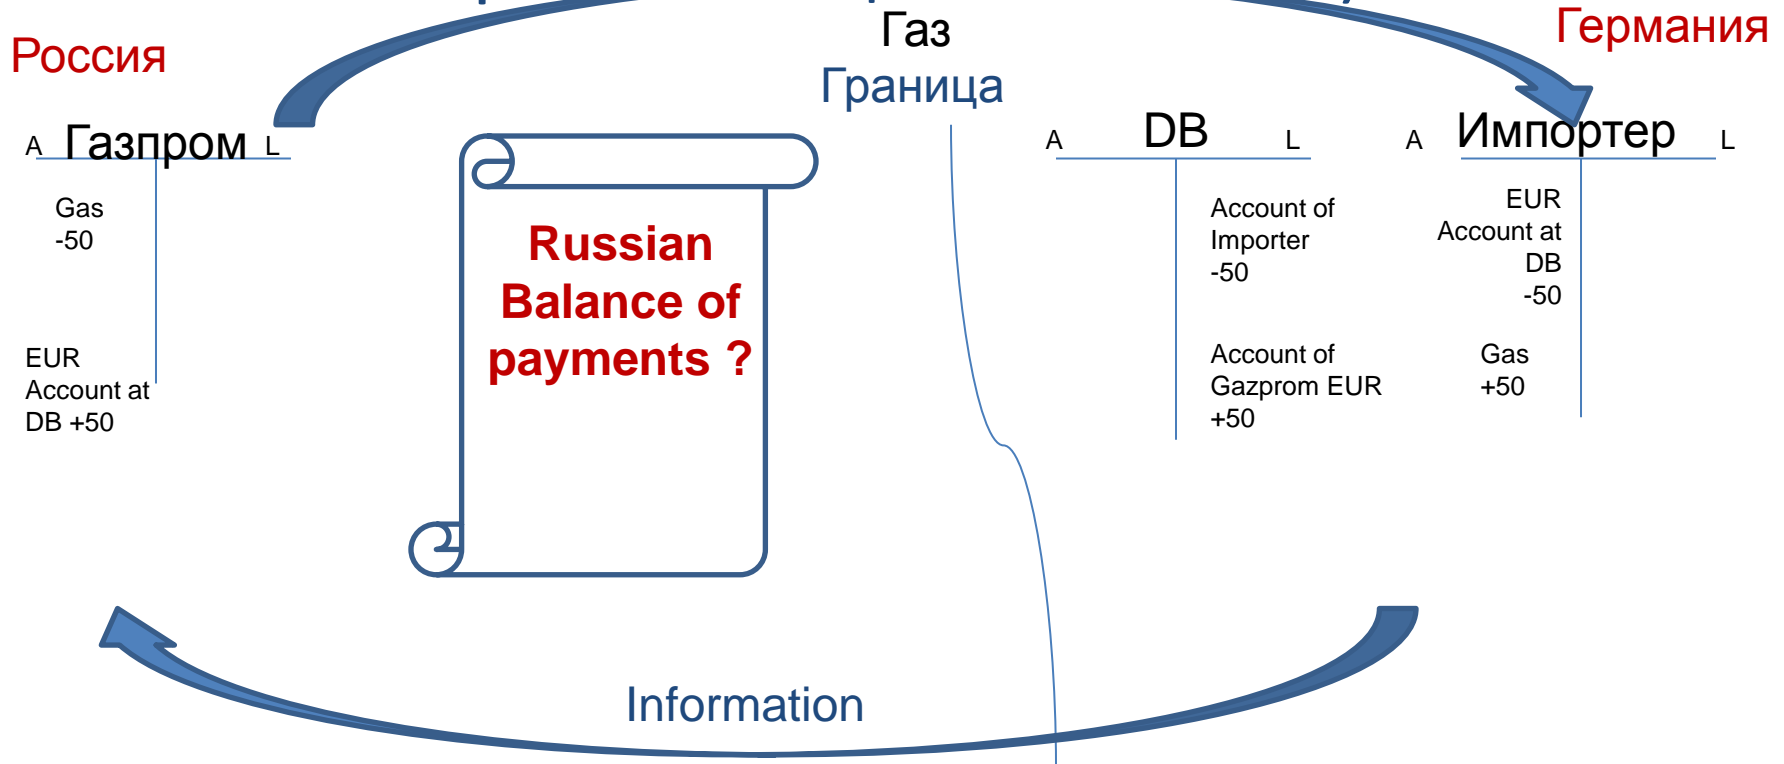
Россия

Газ

Граница

Германия

A Газпром L

Gas
-50

EUR
Account at
DB +50

Russian
Balance of
payments ?

A DB L

Account of
Importer
-50

Account of
Gazprom EUR
+50

A Импортер L

EUR
Account at
DB
-50

Gas
+50

Information